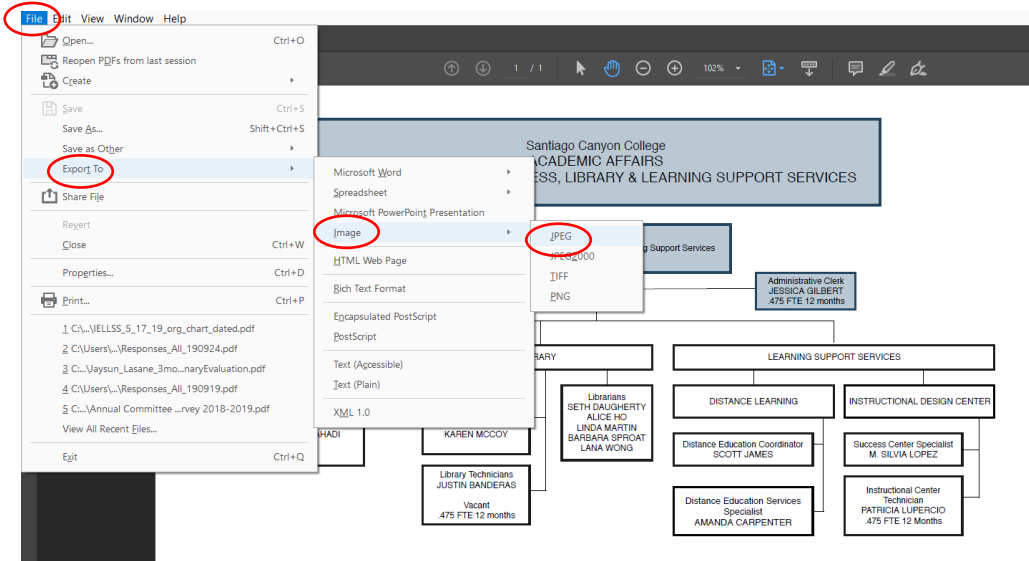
File Edit View Window Help

Open... Ctrl+O
Reopen PDFs from last session
Create
Save Ctrl+S
Save As... Shift+Ctrl+S
Save as Other
Export To
Share File
Revert
Close Ctrl+W
Properties... Ctrl+D
Print... Ctrl+P
1 C:\...\IELLSS_5_17_19_org_chart_dated.pdf
2 C:\Users\...\Responses_All_190924.pdf
3 C:\...\Jaysun_Lasane_3mo...naryEvaluation.pdf
4 C:\Users\...\Responses_All_190919.pdf
5 C:\...\Annual Committee ...rvey 2018-2019.pdf
View All Recent Files...
Exit Ctrl+Q

Microsoft Word
Spreadsheet
Microsoft PowerPoint Presentation
Image
HTML Web Page
Rich Text Format
Encapsulated PostScript
PostScript
Text (Accessible)
Text (Plain)
XML 1.0

JPEG
JPEG2000
TIFF
PNG

1 / 1 102%

Santiago Canyon College
ACADEMIC AFFAIRS
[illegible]ESS, LIBRARY & LEARNING SUPPORT SERVICES

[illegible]g Support Services

Administrative Clerk
JESSICA GILBERT
.475 FTE 12 months

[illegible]RARY

LEARNING SUPPORT SERVICES

Librarians
SETH DAUGHERTY
ALICE HO
LINDA MARTIN
BARBARA SPROAT
LANA WONG

DISTANCE LEARNING

INSTRUCTIONAL DESIGN CENTER

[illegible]AHADI

KAREN MCCOY

Distance Education Coordinator
SCOTT JAMES

Success Center Specialist
M. SILVIA LOPEZ

Library Technicians
JUSTIN BANDERAS

Vacant
.475 FTE 12 months

Distance Education Services
Specialist
AMANDA CARPENTER

Instructional Center
Technician
PATRICIA LUPERCIO
.475 FTE 12 Months